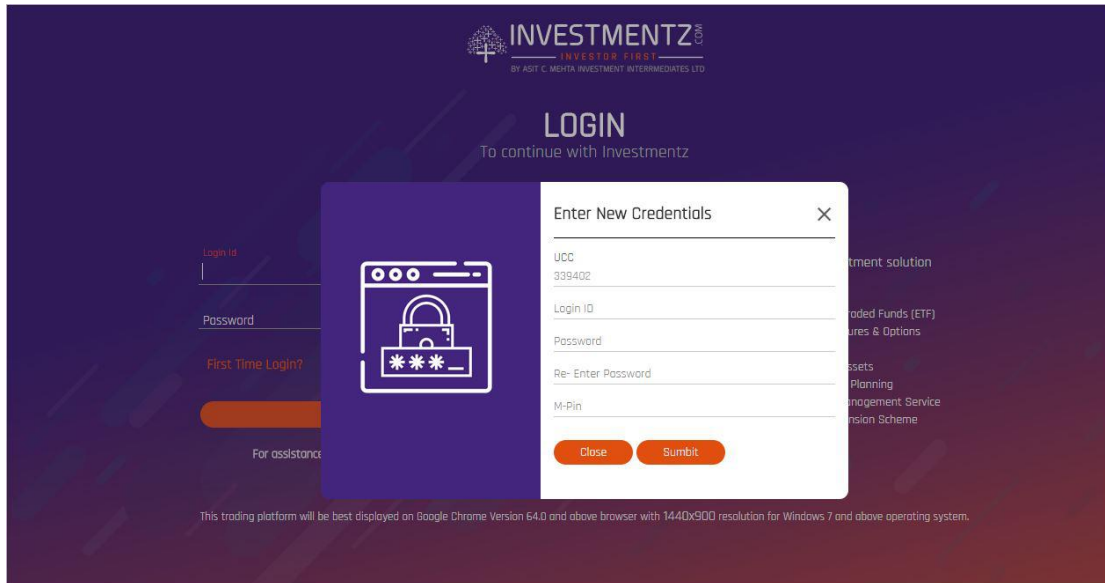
INVESTMENTZ.COM
INVESTOR FIRST
BY ASIT C. MEHTA INVESTMENT INTERRMEDIATES LTD

LOGIN
To continue with Investmentz

Login Id

Password

First Time Login?

For assistance

Enter New Credentials

UCC
339402

Login ID

Password

Re- Enter Password

M-Pin

Close

Sumbit

tment solution

raded Funds (ETF)
ures & Options

ssets
Planning
nagement Service
nsion Scheme

This trading platform will be best displayed on Google Chrome Version 64.0 and above browser with 1440x900 resolution for Windows 7 and above operating system.